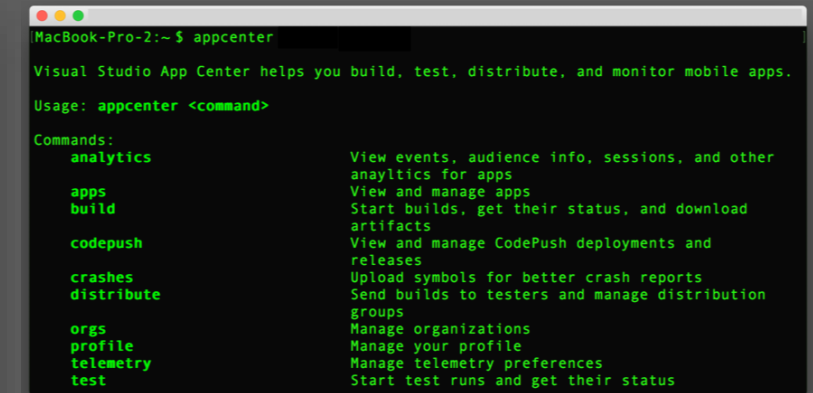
MacBook-Pro-2:~$ appcenter

Visual Studio App Center helps you build, test, distribute, and monitor mobile apps.

Usage: appcenter <command>

Commands:

| | |
|---|---|
| analytics | View events, audience info, sessions, and other anayltics for apps |
| apps | View and manage apps |
| build | Start builds, get their status, and download artifacts |
| codepush | View and manage CodePush deployments and releases |
| crashes | Upload symbols for better crash reports |
| distribute | Send builds to testers and manage distribution groups |
| orgs | Manage organizations |
| profile | Manage your profile |
| telemetry | Manage telemetry preferences |
| test | Start test runs and get their status |